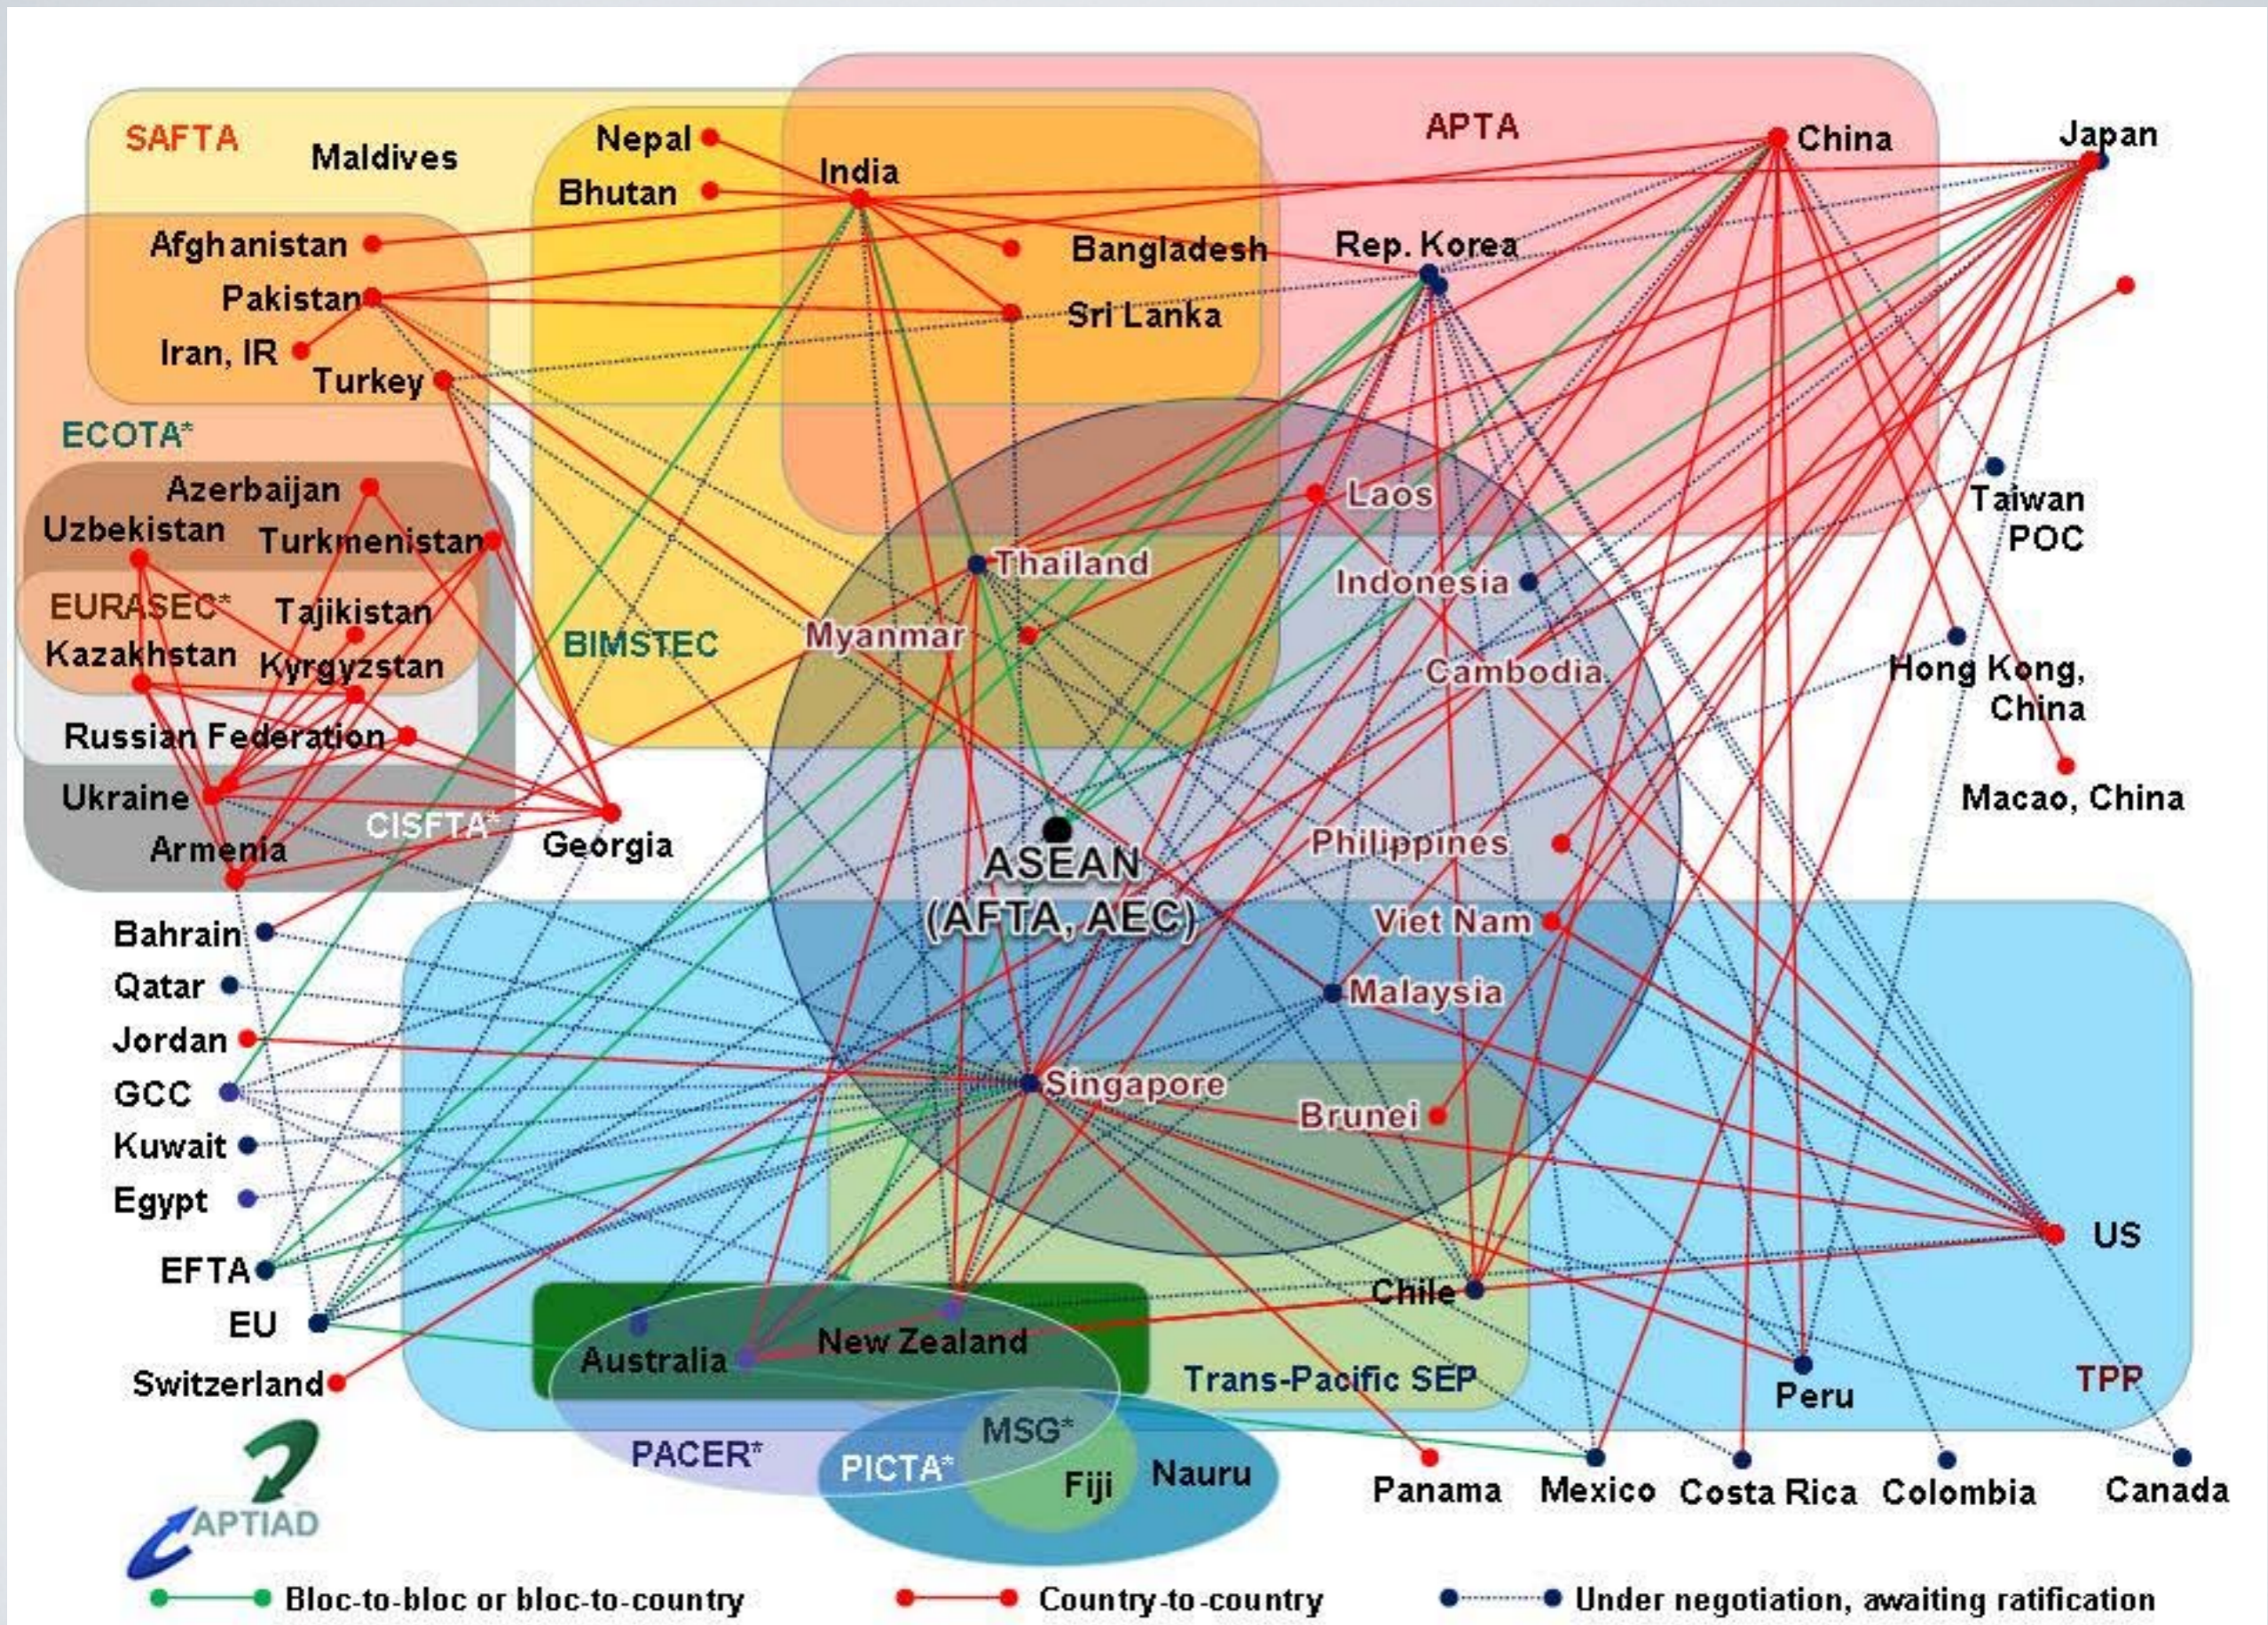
SAFTA
Maldives
Nepal
Bhutan
India
APTA
China
Japan
Afghanistan
Pakistan
Iran, IR
Turkey
Bangladesh
Sri Lanka
Rep. Korea
ECOTA*
Azerbaijan
Uzbekistan
Turkmenistan
EURASEC*
Tajikistan
Kazakhstan
Kyrgyzstan
BIMSTEC
Russian Federation
Ukraine
CISFTA*
Armenia
Georgia
Laos
Thailand
Indonesia
Myanmar
Cambodia
Taiwan POC
Hong Kong, China
Macao, China
ASEAN (AFTA, AEC)
Philippines
Viet Nam
Malaysia
Singapore
Brunei
Bahrain
Qatar
Jordan
GCC
Kuwait
Egypt
EFTA
EU
Switzerland
US
Chile
Australia
New Zealand
Trans-Pacific SEP
Peru
TPP
PACER*
MSG*
PICTA*
Fiji
Nauru
Panama
Mexico
Costa Rica
Colombia
Canada
APTIAD
Bloc-to-bloc or bloc-to-country
Country-to-country
Under negotiation, awaiting ratification